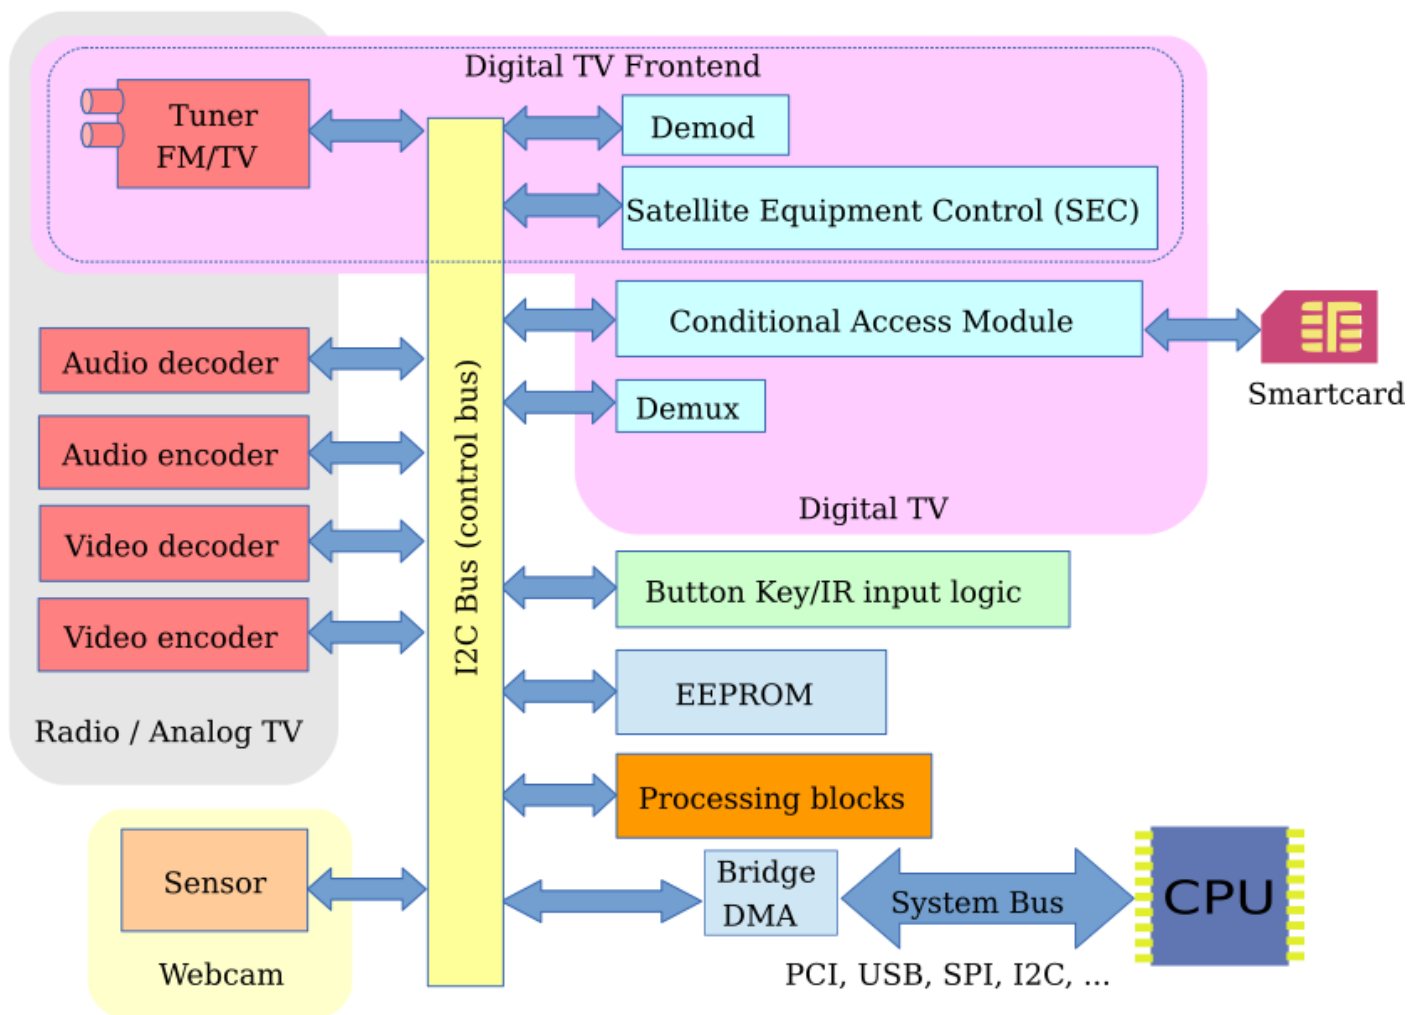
Digital TV Frontend

Tuner FM/TV

Demod

Satellite Equipment Control (SEC)

Conditional Access Module

Smartcard

Demux

Digital TV

Audio decoder

Audio encoder

Video decoder

Video encoder

Radio / Analog TV

I2C Bus (control bus)

Button Key/IR input logic

EEPROM

Processing blocks

Sensor

Webcam

Bridge DMA

System Bus

CPU

PCI, USB, SPI, I2C, ...